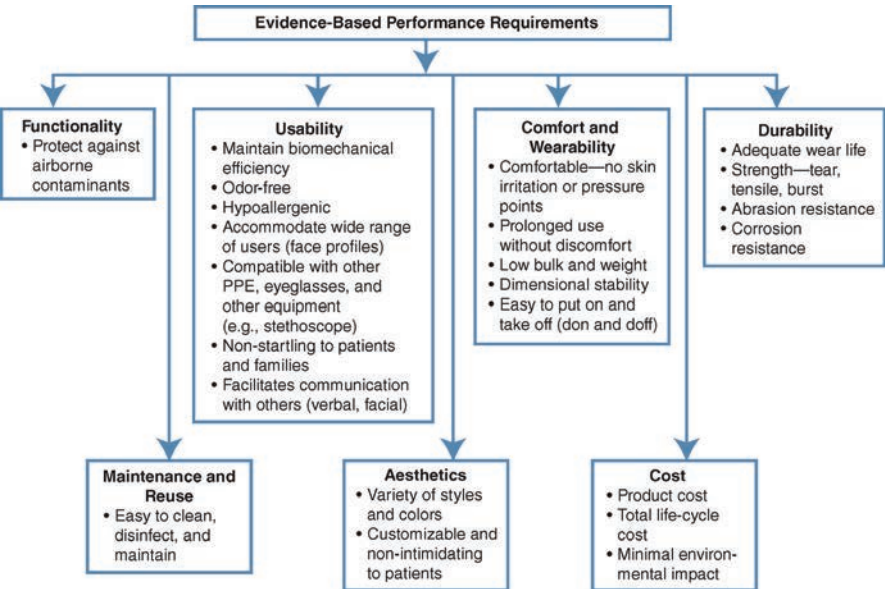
Evidence-Based Performance Requirements

Functionality
• Protect against airborne contaminants

Usability
• Maintain biomechanical efficiency
• Odor-free
• Hypoallergenic
• Accommodate wide range of users (face profiles)
• Compatible with other PPE, eyeglasses, and other equipment (e.g., stethoscope)
• Non-startling to patients and families
• Facilitates communication with others (verbal, facial)

Comfort and Wearability
• Comfortable—no skin irritation or pressure points
• Prolonged use without discomfort
• Low bulk and weight
• Dimensional stability
• Easy to put on and take off (don and doff)

Durability
• Adequate wear life
• Strength—tear, tensile, burst
• Abrasion resistance
• Corrosion resistance

Maintenance and Reuse
• Easy to clean, disinfect, and maintain

Aesthetics
• Variety of styles and colors
• Customizable and non-intimidating to patients

Cost
• Product cost
• Total life-cycle cost
• Minimal environmental impact